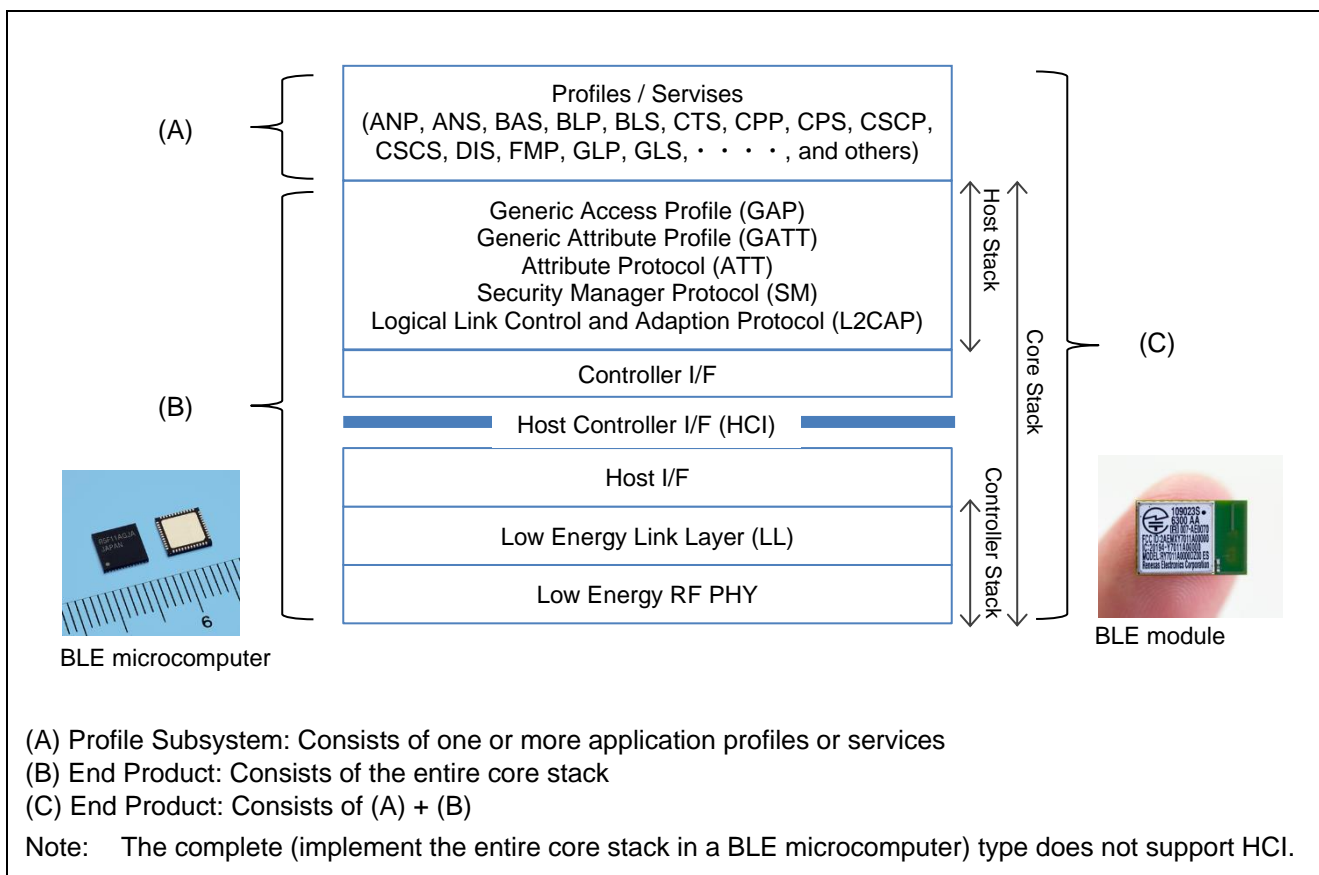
(A)

Profiles / Servises
(ANP, ANS, BAS, BLP, BLS, CTS, CPP, CPS, CSCP, CSCS, DIS, FMP, GLP, GLS, ・・・・, and others)

Generic Access Profile (GAP)
Generic Attribute Profile (GATT)
Attribute Protocol (ATT)
Security Manager Protocol (SM)
Logical Link Control and Adaption Protocol (L2CAP)

Host Stack

Controller I/F

(B)

Host Controller I/F (HCI)

Host I/F

Low Energy Link Layer (LL)

Low Energy RF PHY

Controller Stack

Core Stack

(C)

R5F11AGJA
JAPAN

6

BLE microcomputer

109023S
6300 AA
Renesas Electronics Corporation

BLE module

(A) Profile Subsystem: Consists of one or more application profiles or services
(B) End Product: Consists of the entire core stack
(C) End Product: Consists of (A) + (B)
Note: The complete (implement the entire core stack in a BLE microcomputer) type does not support HCI.